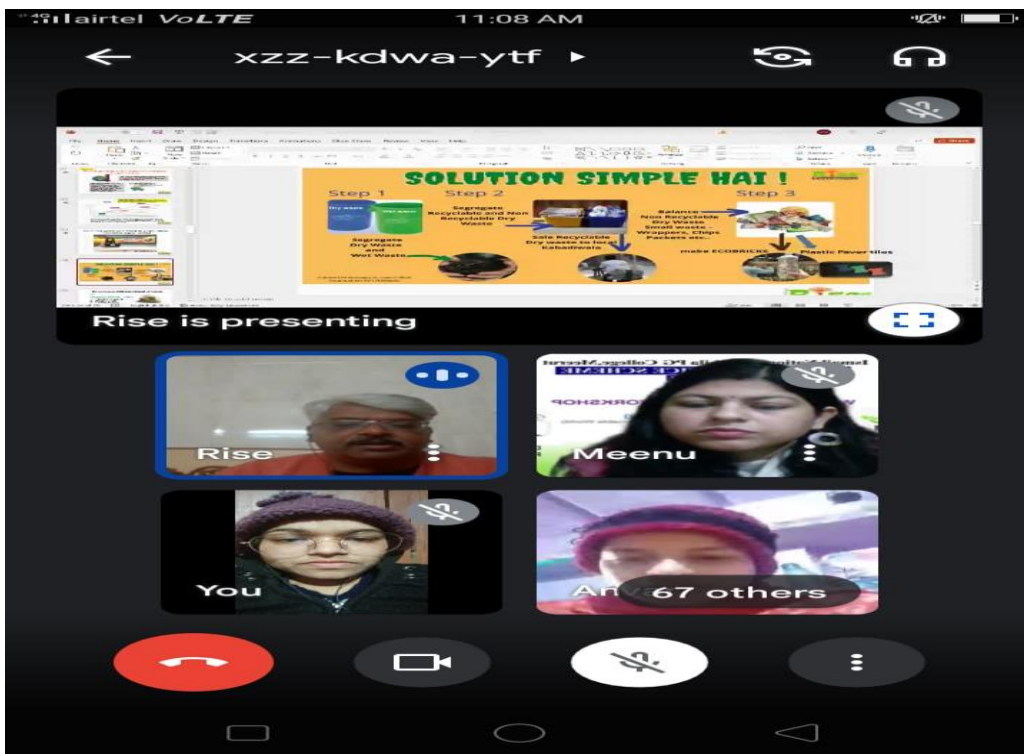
airtel VoLTE 11:08 AM

xzz-kdwa-ytf

SOLUTION SIMPLE HAI !

Step 1 Step 2 Step 3

Dry waste Wet waste

Segregate Dry Waste and Wet Waste

Segregate Recyclable and Non Recyclable Dry Waste

Sale Recyclable Dry waste to local Kabadiwala

Balance Non Recyclable Dry Waste Small waste - Wrappers, Chips Packets etc..

make ECOBRICKS

Plastic Paver tiles

Rise is presenting

Rise

Meenu

You

An

67 others